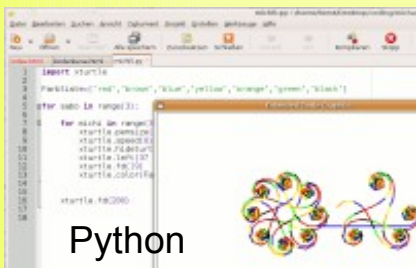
import turtle

Farbliste=["red","brown","blue","yellow","orange","green","black"]

for sabo in range(3):

for nichi in range(

turtle.pensize

turtle.speed(

turtle.left(

turtle.fd(

turtle.colorF

turtle.fd(200)

Python